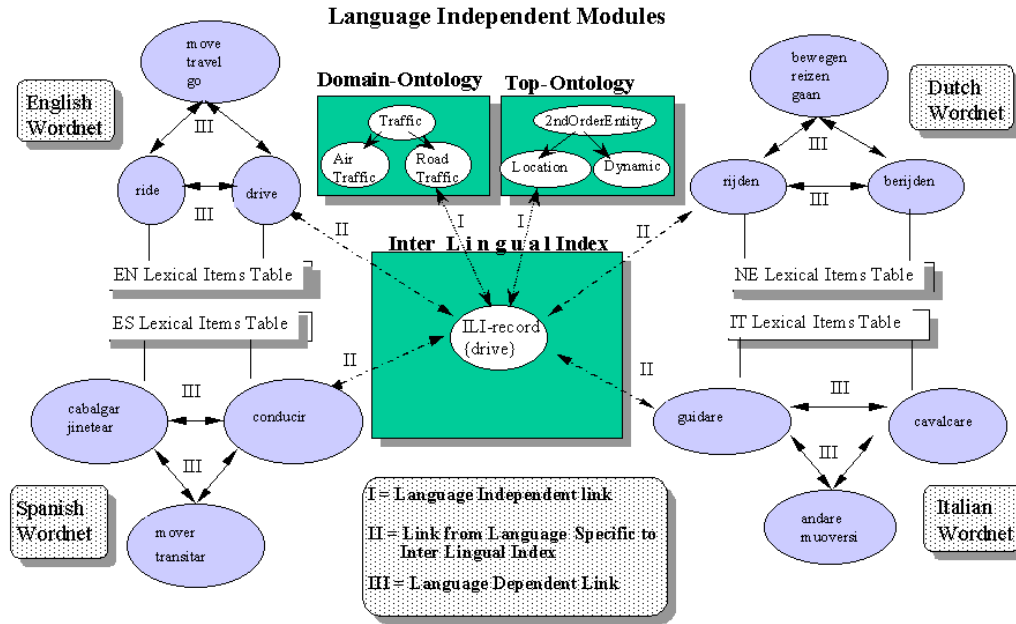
Language Independent Modules

English Wordnet

move
travel
go

III

ride

drive

III

EN Lexical Items Table

Domain-Ontology

Traffic

Air Traffic

Road Traffic

Top-Ontology

2ndOrderEntity

Location

Dynamic

Dutch Wordnet

bewegen
reizen
gaan

III

rijden

berijden

III

NE Lexical Items Table

II

I

I

II

Inter Lingual Index

ILI-record
{drive}

ES Lexical Items Table

IT Lexical Items Table

II

II

cabalgar
jinetear

III

conducir

III

guidare

III

cavalcare

III

Spanish Wordnet

mover
transitar

I = Language Independent link

II = Link from Language Specific to Inter Lingual Index

III = Language Dependent Link

andare
muoversi

Italian Wordnet